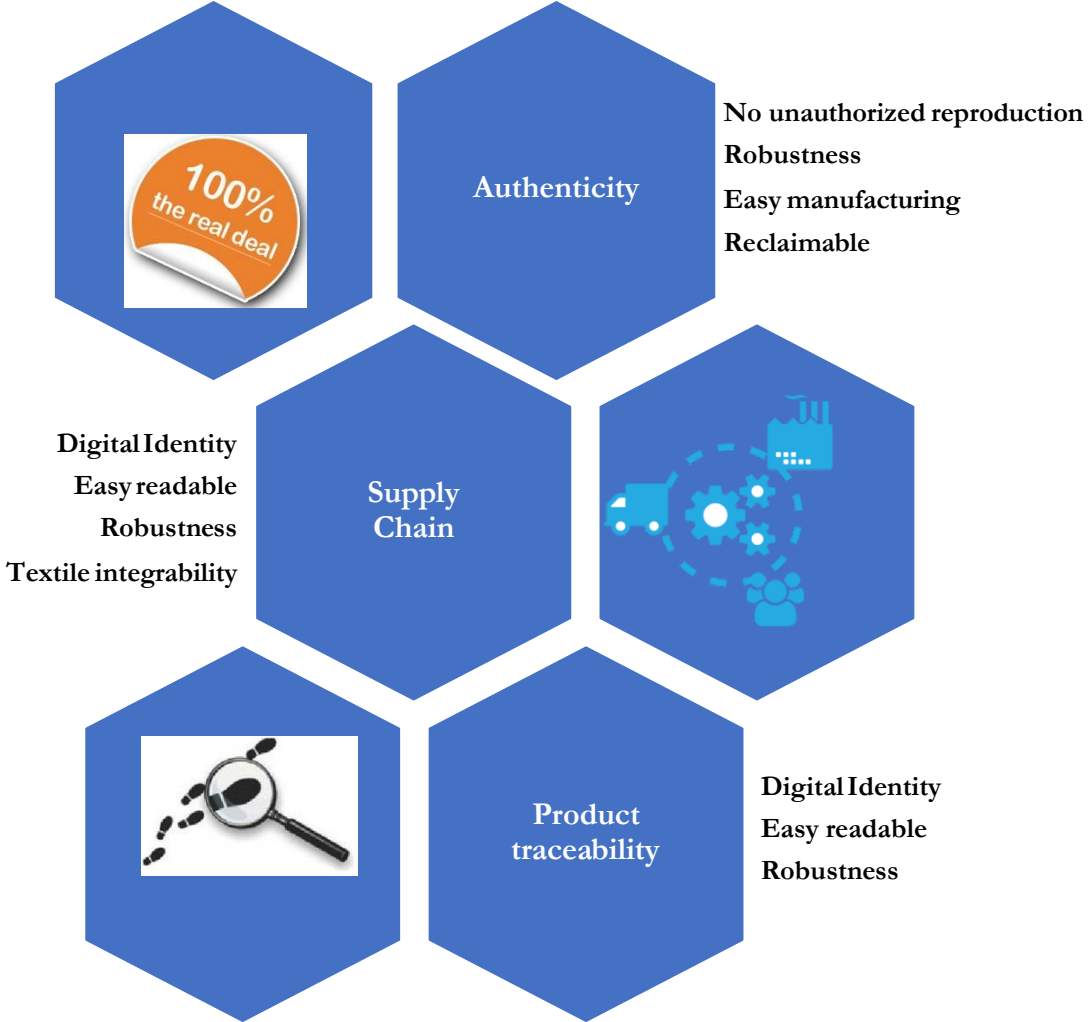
100%
the real deal

Authenticity

No unauthorized reproduction
Robustness
Easy manufacturing
Reclaimable

Digital Identity
Easy readable
Robustness
Textile integrability

Supply Chain

Product traceability

Digital Identity
Easy readable
Robustness